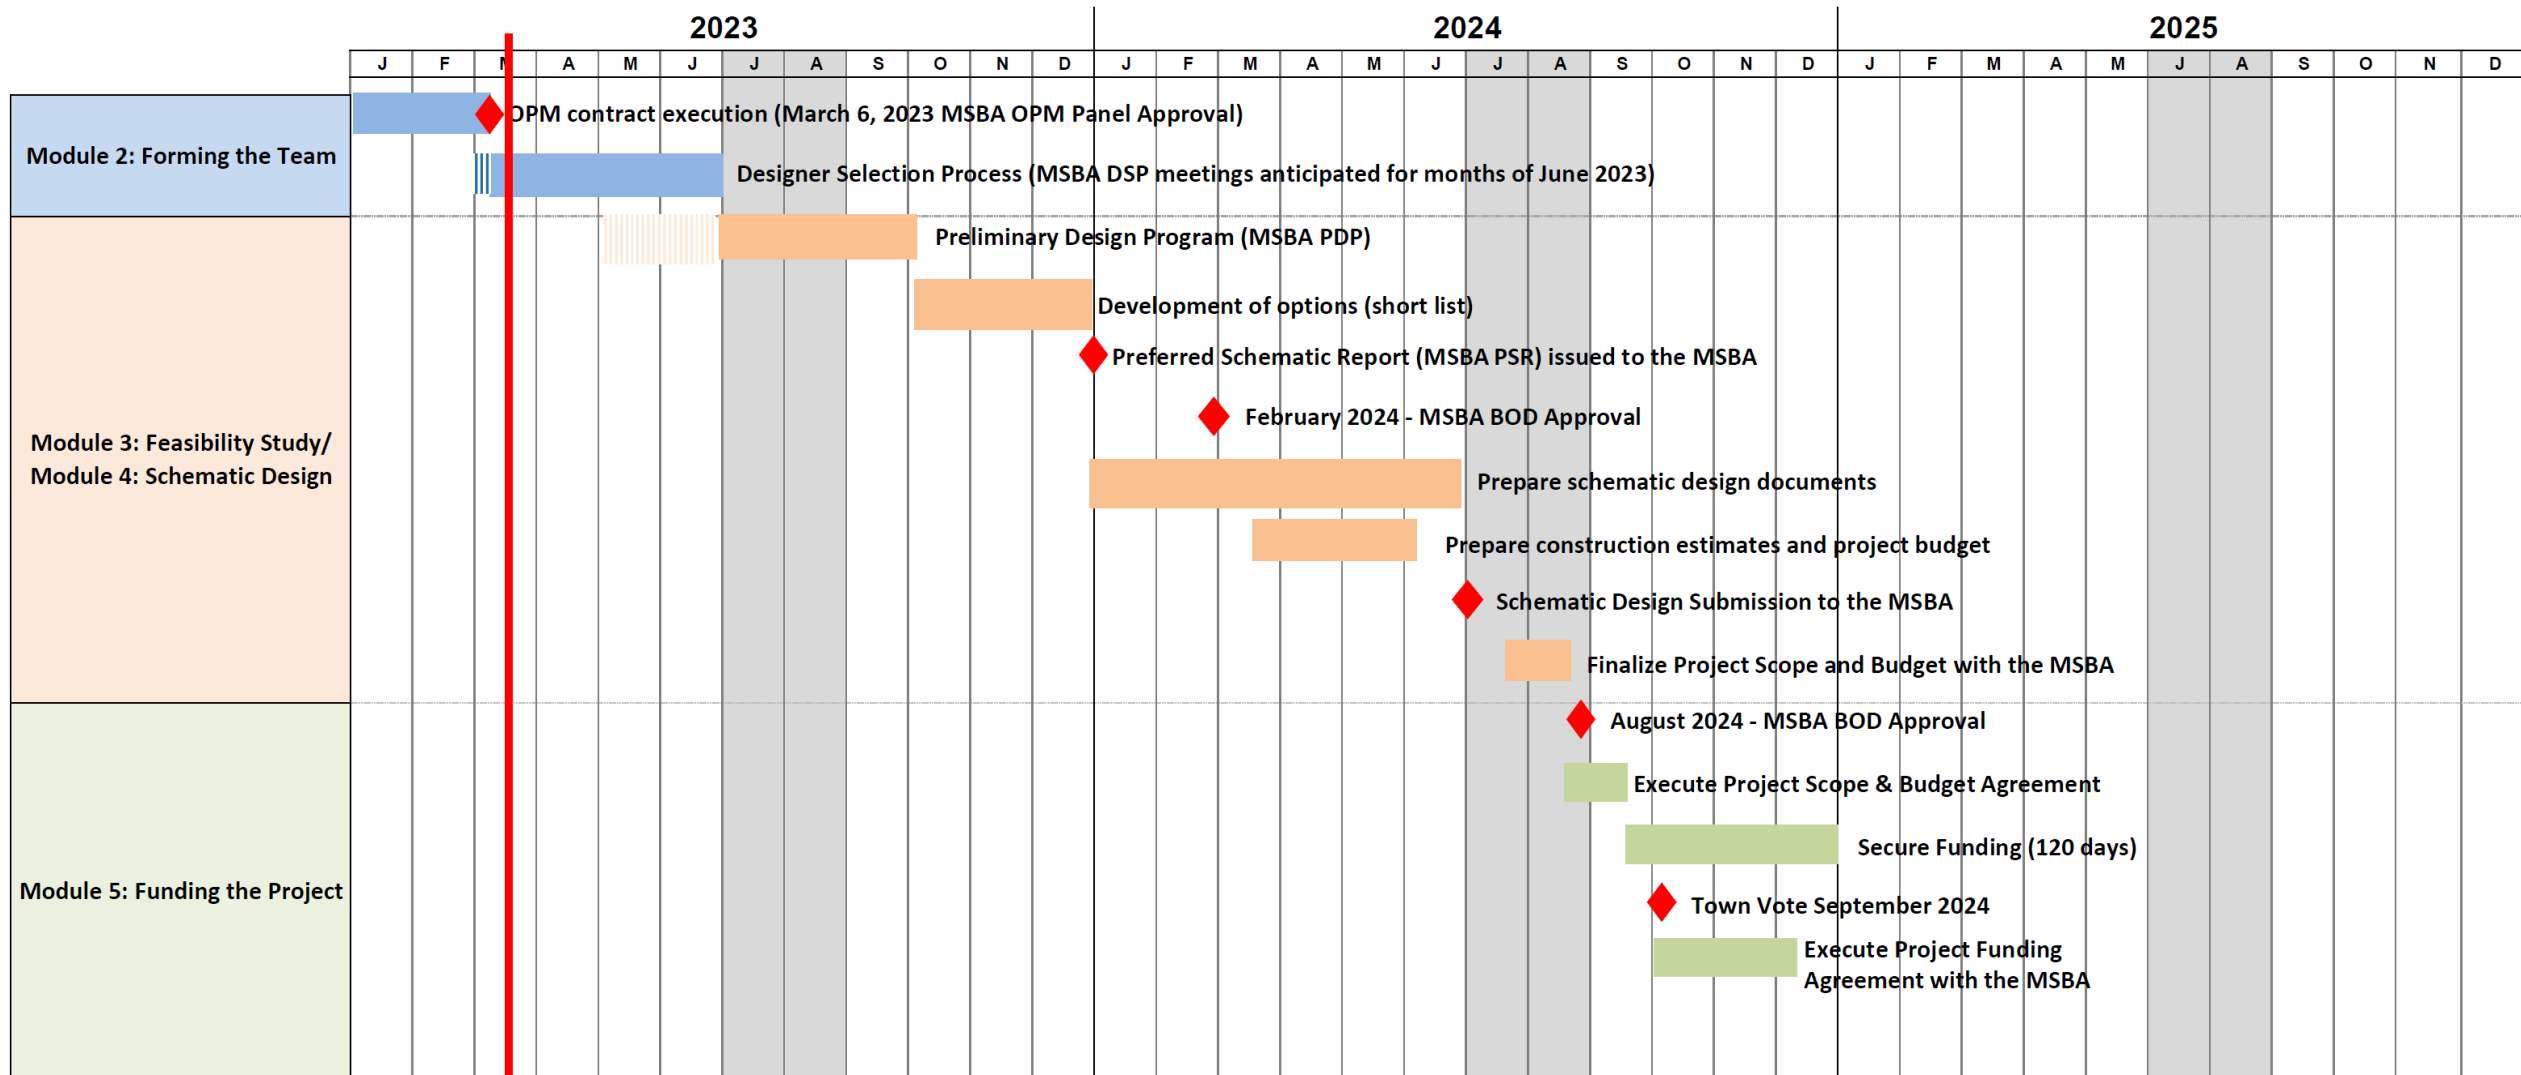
2023

2024

2025

| J | F | M | A | M | J | J | A | S | O | N | D | J | F | M | A | M | J | J | A | S | O | N | D | J | F | M | A | M | J | J | A | S | O | N | D |
|---|---|---|---|---|---|---|---|---|---|---|---|---|---|---|---|---|---|---|---|---|---|---|---|---|---|---|---|---|---|---|---|---|---|---|---|

Module 2: Forming the Team

OPM contract execution (March 6, 2023 MSBA OPM Panel Approval)

Designer Selection Process (MSBA DSP meetings anticipated for months of June 2023)

Module 3: Feasibility Study/ Module 4: Schematic Design

Preliminary Design Program (MSBA PDP)

Development of options (short list)

Preferred Schematic Report (MSBA PSR) issued to the MSBA

February 2024 - MSBA BOD Approval

Prepare schematic design documents

Prepare construction estimates and project budget

Schematic Design Submission to the MSBA

Finalize Project Scope and Budget with the MSBA

Module 5: Funding the Project

August 2024 - MSBA BOD Approval

Execute Project Scope & Budget Agreement

Secure Funding (120 days)

Town Vote September 2024

Execute Project Funding Agreement with the MSBA